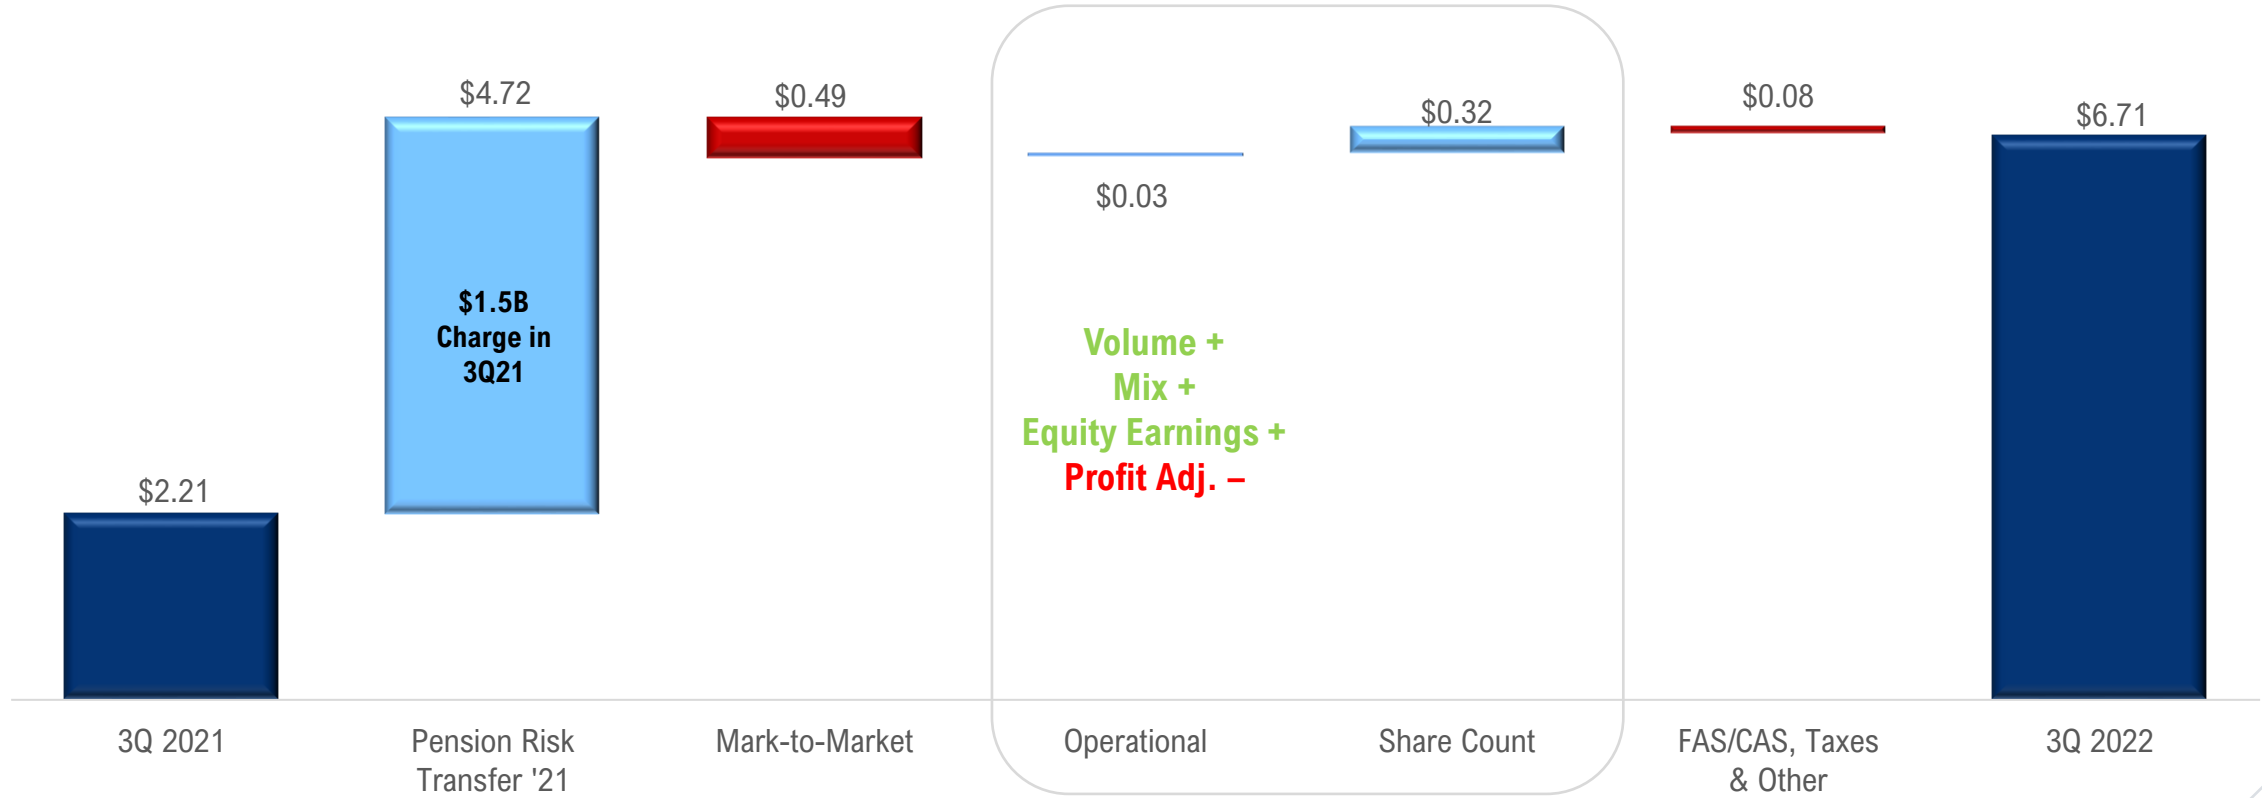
$4.72

$0.49

$0.03

$0.32

$0.08

$6.71

$2.21

$1.5B Charge in 3Q21

Volume +
Mix +
Equity Earnings +
Profit Adj. –

3Q 2021

Pension Risk Transfer '21

Mark-to-Market

Operational

Share Count

FAS/CAS, Taxes & Other

3Q 2022